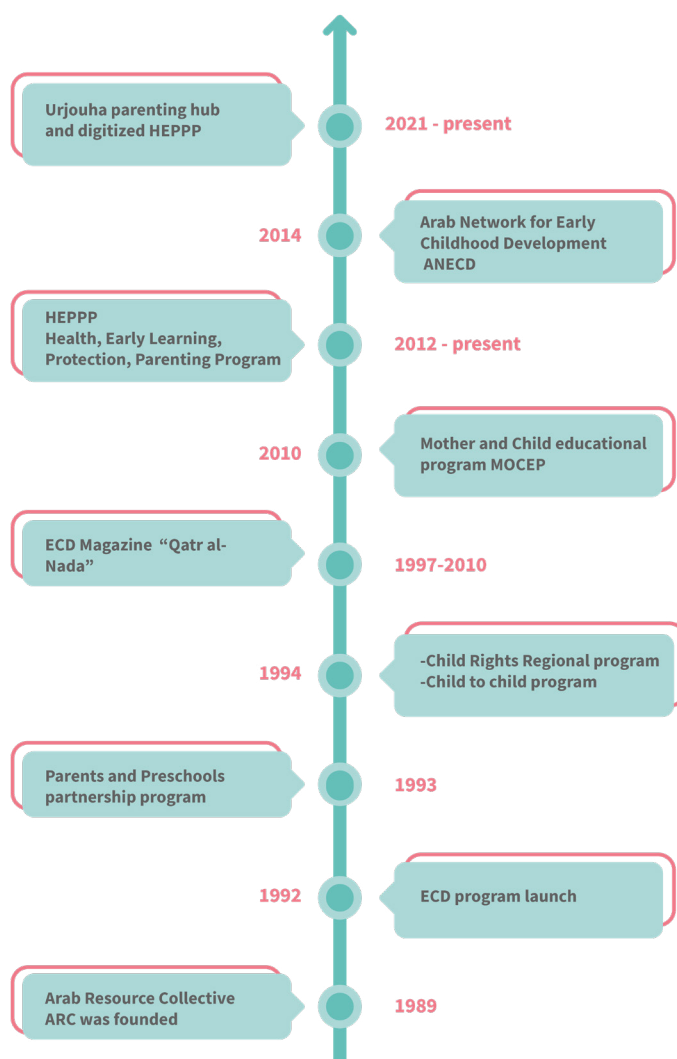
Urjouha parenting hub and digitized HEPPP

2021 - present

2014

Arab Network for Early Childhood Development ANECD

HEPPP
Health, Early Learning, Protection, Parenting Program

2012 - present

2010

Mother and Child educational program MOCEP

ECD Magazine "Qatr al-Nada"

1997-2010

1994

-Child Rights Regional program
-Child to child program

Parents and Preschools partnership program

1993

1992

ECD program launch

Arab Resource Collective ARC was founded

1989